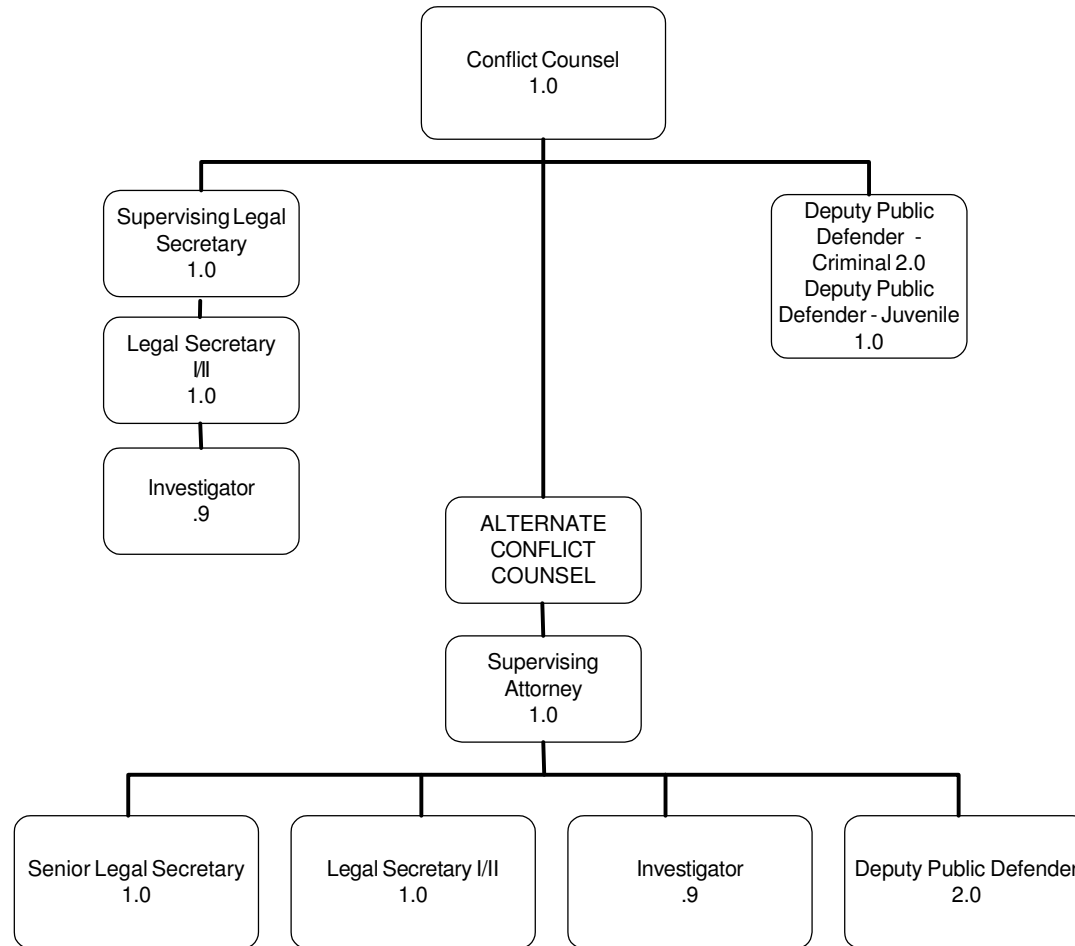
Conflict Counsel
1.0

Supervising Legal Secretary
1.0

Legal Secretary I/II
1.0

Investigator
.9

Deputy Public Defender - Criminal 2.0
Deputy Public Defender - Juvenile 1.0

ALTERNATE CONFLICT COUNSEL

Supervising Attorney
1.0

Senior Legal Secretary
1.0

Legal Secretary I/II
1.0

Investigator
.9

Deputy Public Defender
2.0